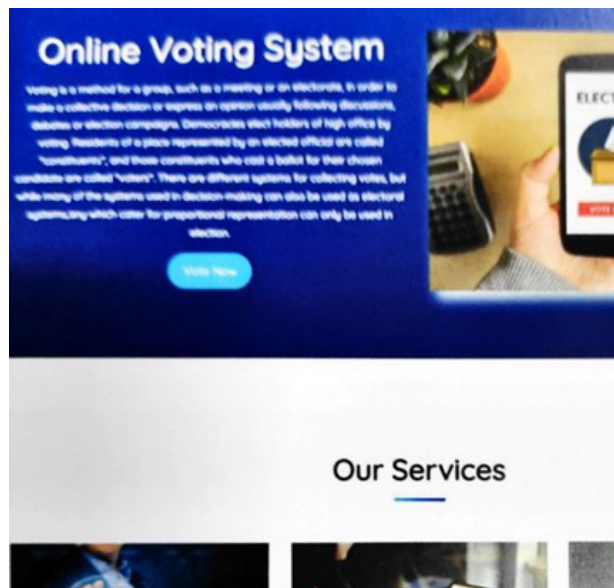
Online Voting System

Voting is a method for a group, such as a meeting or an electorate, in order to make a collective decision or express an opinion usually following discussions, debates or election campaigns. Democracies elect holders of high office by voting. Residents of a place represented by an elected official are called "constituents", and those constituents who cast a ballot for their chosen candidate are called "voters". There are different systems for collecting votes, but while many of the systems used in decision-making can also be used as electoral systems,any which cater for proportional representation can only be used in election.

Vote Now

ELECT

VOTE

Our Services